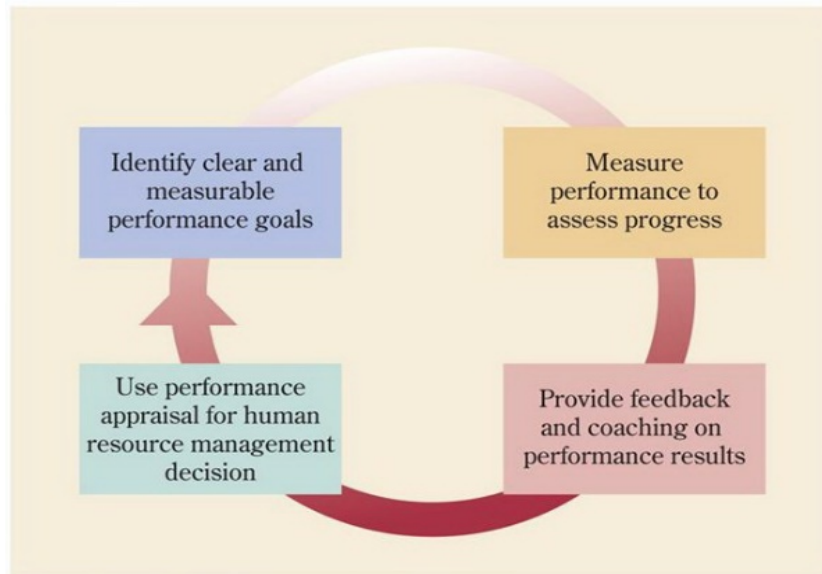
Identify clear and measurable performance goals

Measure performance to assess progress

Provide feedback and coaching on performance results

Use performance appraisal for human resource management decision